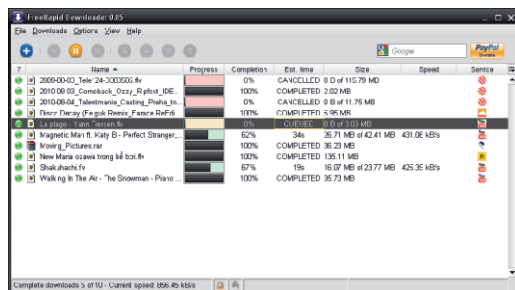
FreeRapid Downloader 0.85

File Downloads Options View Help

Google

PayPal Donate

| ? | Name | Progress | Completion | Est. time | Size | Speed | Service |
|---|---|---|---|---|---|---|---|
| | 2009-03-03_Tele"24-0000000.flv | | 0% | CANCELLED | 0 B of 115.79 MB | | |
| | 2010 08 03_Comeback_Ozzy_Rpfost_IDE... | | 100% | COMPLETED | 2.02 MB | | |
| | 2010-08-04_Talentmania_Casting_Praha_tn... | | 0% | CANCELLED | 0 B of 11.75 MB | | |
| | Disco Decay (Feguk Remix_Farace ReEdi | | 100% | COMPLETED | 5.95 MB | | |
| | La plage - Yann Tiersen.flv | | 0% | QUEUED | 0 B of 3.03 MB | | |
| | Magnetic Man ft. Katy B - Perfect Stranger,... | | 62% | 34s | 26.71 MB of 42.41 MB | 431.0E kB/s | |
| | Moving_Pictures.rar | | 100% | COMPLETED | 36.23 MB | | |
| | New Maria ozawa trong bể bơi.flv | | 100% | COMPLETED | 135.11 MB | | |
| | Shakshachi.flv | | 67% | 19s | 16.07 MB of 23.77 MB | 425.35 kB/s | |
| | Walking In The Air - The Snowman - Piano ... | | 100% | COMPLETED | 35.73 MB | | |

Complete downloads 5 of 10 - Current speed: 856.45 kB/s